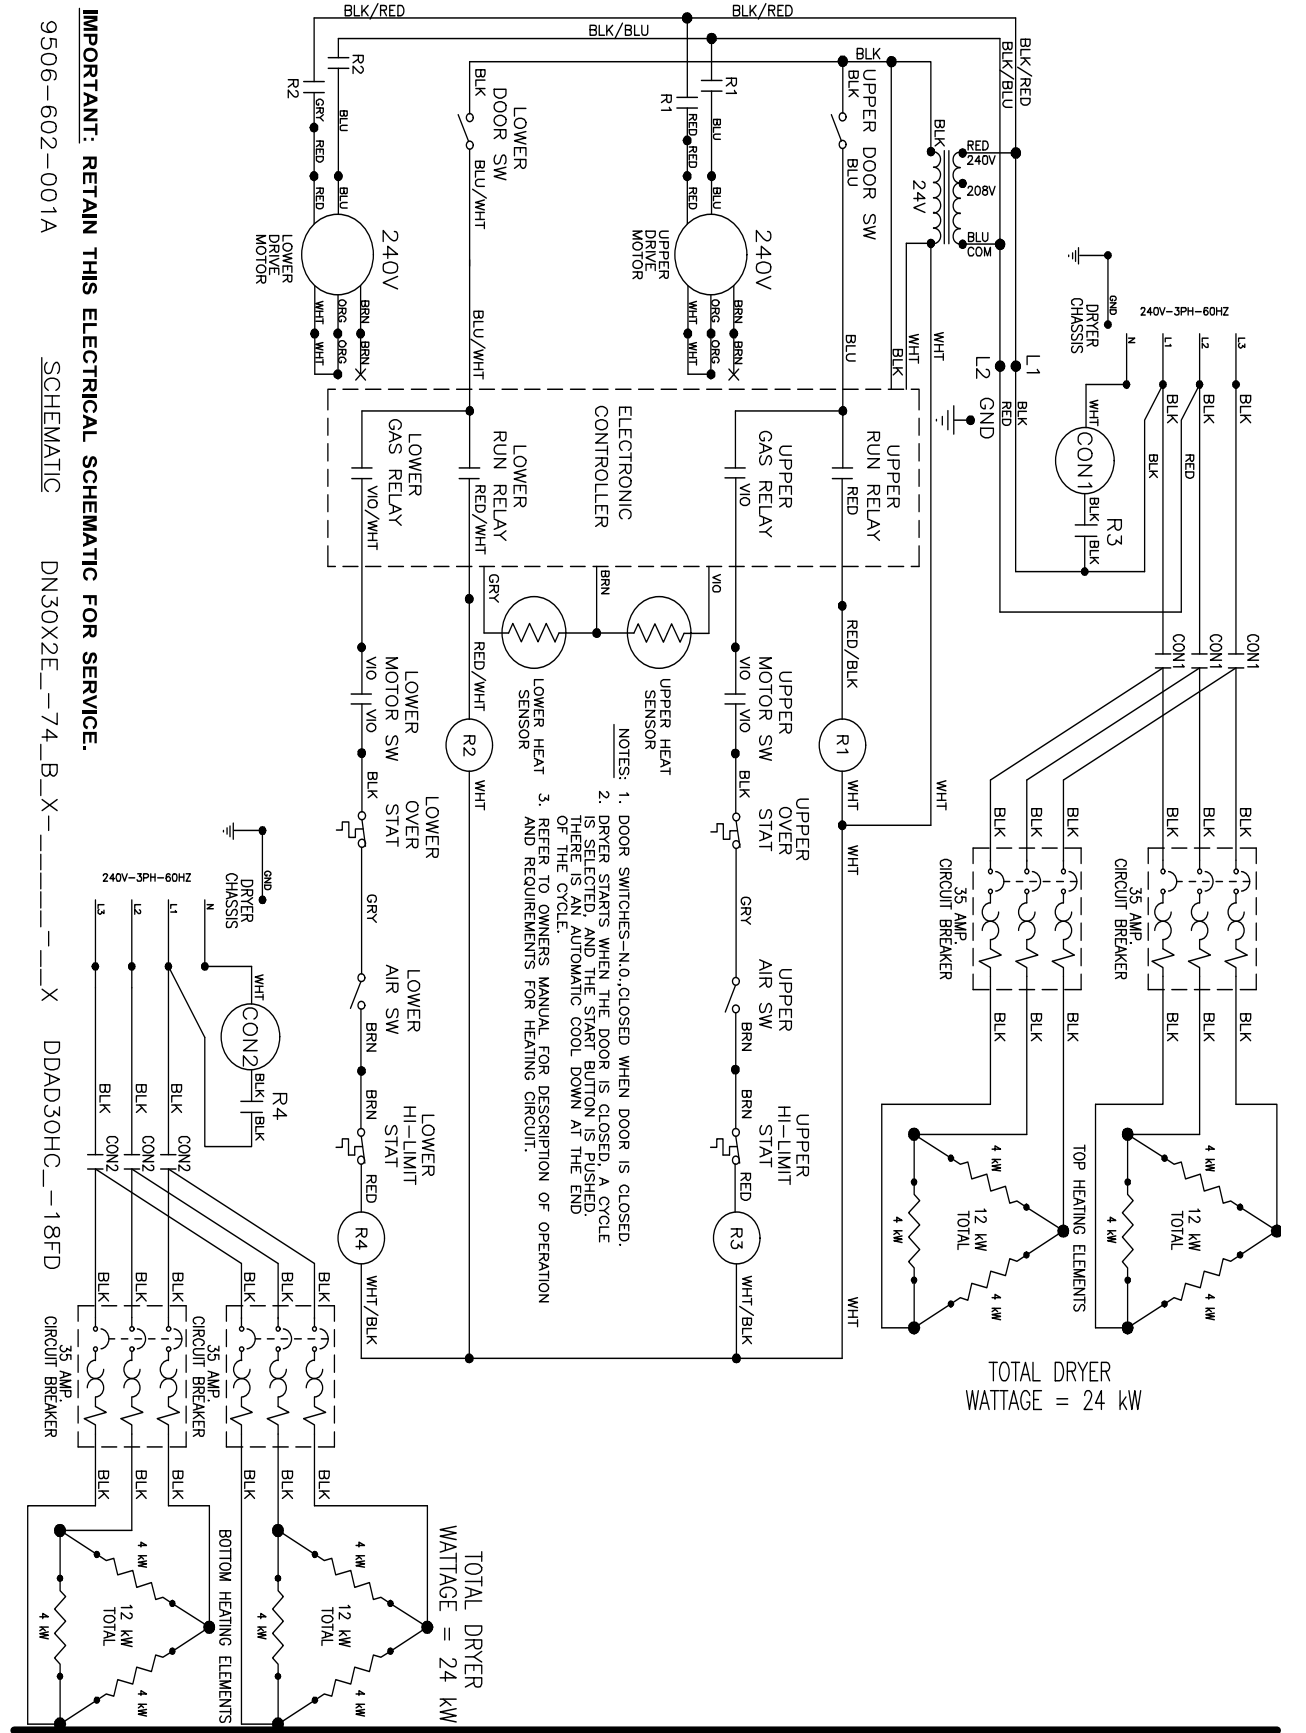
IMPORTANT: RETAIN THIS ELECTRICAL SCHEMATIC FOR SERVICE.

9506-602-001A

SCHEMATIC

DN30X2E_-74_B_X-_____-__X

DDAD30HC_-18FD

BLK/RED
BLK/RED
BLK/BLU
BLK
BLK/RED
BLK/BLU
R2
R2
GRY
BLU
RED
RED
BLU
BLU
240V
LOWER DRIVE MOTOR
WHT
WHT
ORG
ORG
BRN
BRN
BLK
LOWER DOOR SW
BLU/WHT
BLU/WHT
R1
R1
RED
RED
RED
BLU
BLU
BLU
240V
UPPER DRIVE MOTOR
WHT
WHT
ORG
ORG
BRN
BRN
BLK
UPPER DOOR SW
BLU
BLU
BLK
24V
RED
240V
208V
BLU
COM
WHT
WHT
BLK
L1
L2
BLK
GND
GND
DRYER CHASSIS
N
240V-3PH-60HZ
L1
L2
L3
BLK
BLK
BLK
RED
BLK
WHT
CON1
BLK
BLK
R3

LOWER GAS RELAY
VIO/WHT
LOWER RUN RELAY
RED/WHT
ELECTRONIC CONTROLLER
UPPER GAS RELAY
VIO
UPPER RUN RELAY
RED
GRY
BRN
VIO
LOWER HEAT SENSOR
UPPER HEAT SENSOR
RED/WHT
R2
WHT
RED/BLK
R1
WHT
WHT
WHT
VIO
VIO
LOWER MOTOR SW
VIO
VIO
UPPER MOTOR SW
BLK
LOWER OVER STAT
BLK
UPPER OVER STAT
GRY
GRY
LOWER AIR SW
UPPER AIR SW
BRN
BRN
BRN
BRN
LOWER HI-LIMIT STAT
UPPER HI-LIMIT STAT
RED
RED
R4
R3
WHT/BLK
WHT/BLK
WHT

NOTES: 1. DOOR SWITCHES-N.O.,CLOSED WHEN DOOR IS CLOSED.
2. DRYER STARTS WHEN THE DOOR IS CLOSED, A CYCLE IS SELECTED, AND THE START BUTTON IS PUSHED. THERE IS AN AUTOMATIC COOL DOWN AT THE END OF THE CYCLE.
3. REFER TO OWNERS MANUAL FOR DESCRIPTION OF OPERATION AND REQUIREMENTS FOR HEATING CIRCUIT.

CON1
CON1
CON1
BLK
BLK
BLK
BLK
BLK
BLK
35 AMP. CIRCUIT BREAKER
35 AMP. CIRCUIT BREAKER
BLK
BLK
BLK
BLK
BLK
BLK
TOP HEATING ELEMENTS
4 kW
4 kW
4 kW
12 kW TOTAL
4 kW
4 kW
4 kW
12 kW TOTAL
TOTAL DRYER WATTAGE = 24 kW

GND
DRYER CHASSIS
240V-3PH-60HZ
L3
L2
L1
N
WHT
CON2
BLK
BLK
R4
BLK
BLK
BLK
CON2
CON2
CON2
BLK
BLK
BLK
BLK
BLK
BLK
35 AMP. CIRCUIT BREAKER
35 AMP. CIRCUIT BREAKER
BLK
BLK
BLK
BLK
BLK
BLK
BOTTOM HEATING ELEMENTS
4 kW
4 kW
4 kW
12 kW TOTAL
4 kW
4 kW
4 kW
12 kW TOTAL
TOTAL DRYER WATTAGE = 24 kW